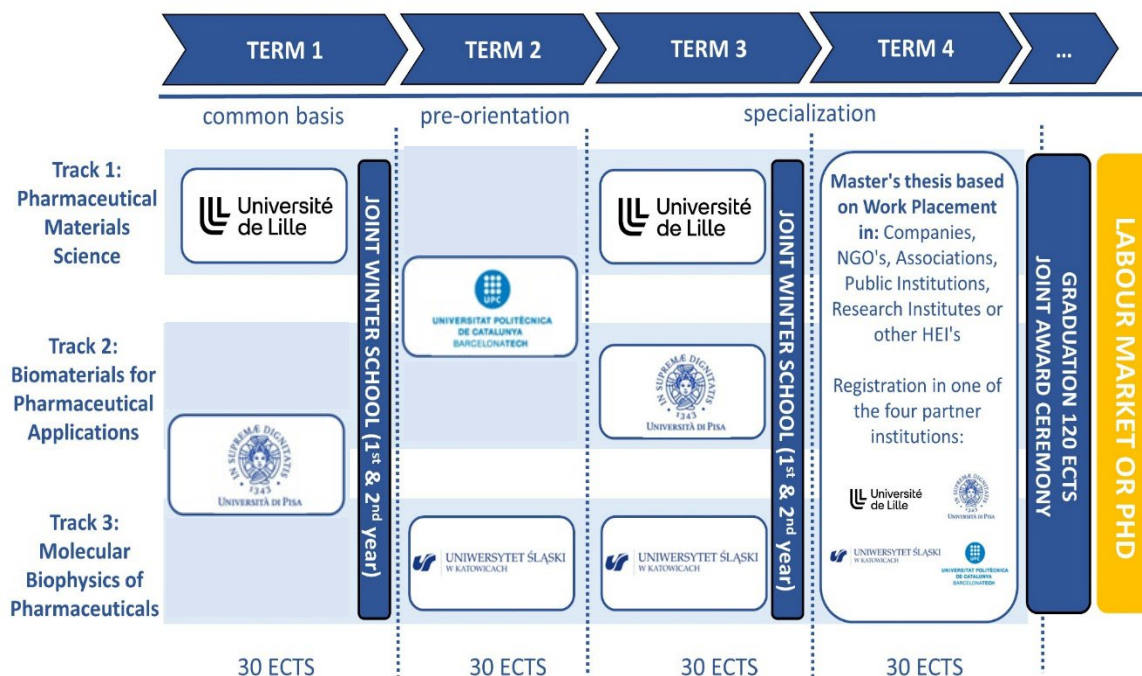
TERM 1

TERM 2

TERM 3

TERM 4

...

common basis

pre-orientation

specialization

Track 1: Pharmaceutical Materials Science

Track 2: Biomaterials for Pharmaceutical Applications

Track 3: Molecular Biophysics of Pharmaceuticals

Université de Lille

IN SUPREMÆ DIGNITATIS 1343 UNIVERSITÀ DI PISA

JOINT WINTER SCHOOL ($1^{st}$ & $2^{nd}$ year)

UPC UNIVERSITAT POLITÈCNICA DE CATALUNYA BARCELONATECH

UNIWERSYTET ŚLĄSKI W KATOWICACH

Université de Lille

IN SUPREMÆ DIGNITATIS 1343 UNIVERSITÀ DI PISA

UNIWERSYTET ŚLĄSKI W KATOWICACH

JOINT WINTER SCHOOL ($1^{st}$ & $2^{nd}$ year)

Master's thesis based on Work Placement in: Companies, NGO's, Associations, Public Institutions, Research Institutes or other HEI's

Registration in one of the four partner institutions:

Université de Lille

UNIVERSITÀ DI PISA

UNIWERSYTET ŚLĄSKI W KATOWICACH

UNIVERSITAT POLITÈCNICA DE CATALUNYA BARCELONATECH

GRADUATION 120 ECTS JOINT AWARD CEREMONY

LABOUR MARKET OR PHD

30 ECTS

30 ECTS

30 ECTS

30 ECTS